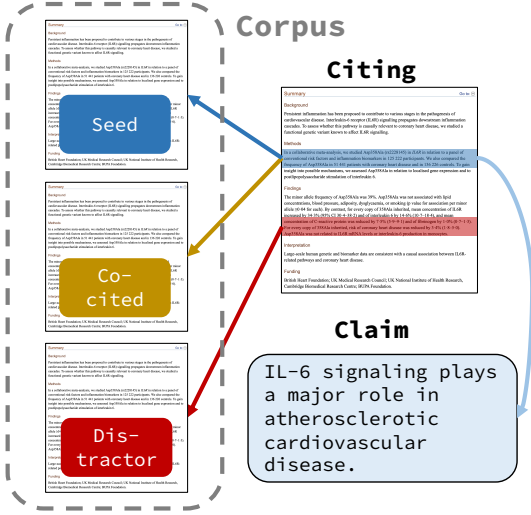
Corpus

Seed

Co-cited

Dis-tractor

Citing

Summary

Background

Persistent inflammation has been proposed to contribute to various stages in the pathogenesis of cardiovascular disease. Interleukin-6 receptor (IL6R) signalling propagates downstream inflammation cascades. To assess whether this pathway is causally relevant to coronary heart disease, we studied a functional genetic variant known to affect IL6R signalling.

Methods

In a collaborative meta-analysis, we studied Asp358Ala (rs2228145) in IL6R in relation to a panel of conventional risk factors and inflammation biomarkers in 125 222 participants. We also compared the frequency of Asp358Ala in 51 441 patients with coronary heart disease and in 136 226 controls. To gain insight into possible mechanisms, we assessed Asp358Ala in relation to localised gene expression and to postlipopolysaccharide stimulation of interleukin 6.

Findings

The minor allele frequency of Asp358Ala was 39%. Asp358Ala was not associated with lipid concentrations, blood pressure, adiposity, dysglycaemia, or smoking (p value for association per minor allele ≥0·04 for each). By contrast, for every copy of 358Ala inherited, mean concentration of IL6R increased by 34·3% (95% CI 30·4–38·2) and of interleukin 6 by 14·6% (10·7–18·4), and mean concentration of C-reactive protein was reduced by 7·5% (5·9–9·1) and of fibrinogen by 1·0% (0·7–1·3). For every copy of 358Ala inherited, risk of coronary heart disease was reduced by 3·4% (1·8–5·0). Asp358Ala was not related to IL6R mRNA levels or interleukin-6 production in monocytes.

Interpretation

Large-scale human genetic and biomarker data are consistent with a causal association between IL6R-related pathways and coronary heart disease.

Funding

British Heart Foundation; UK Medical Research Council; UK National Institute of Health Research, Cambridge Biomedical Research Centre; BUPA Foundation.

Claim

IL-6 signaling plays a major role in atherosclerotic cardiovascular disease.